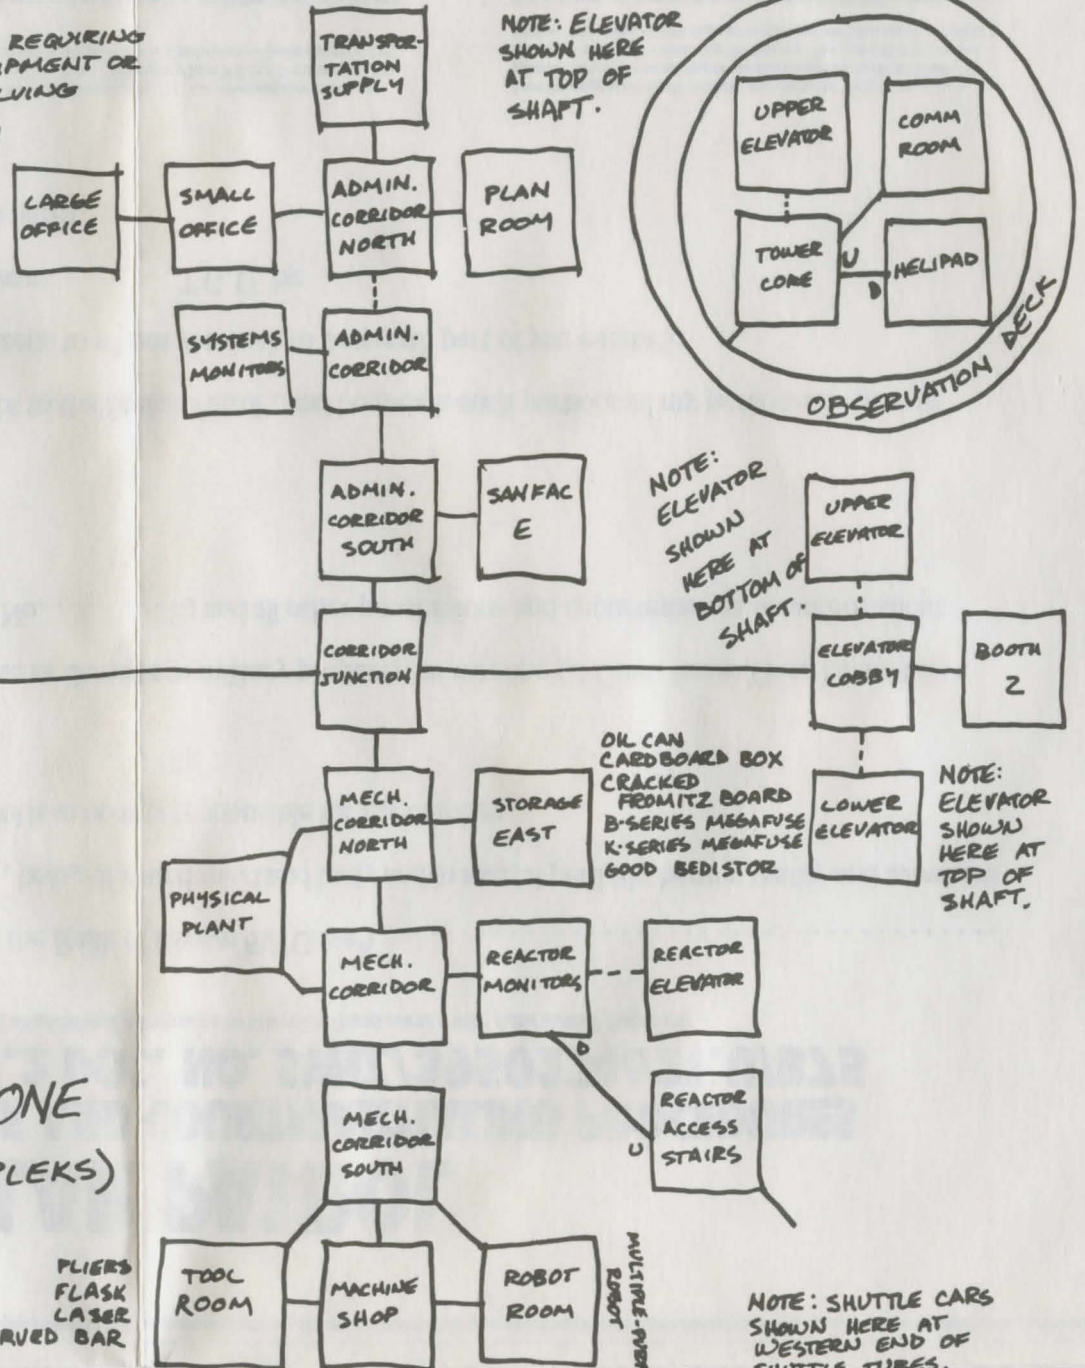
REQUIRING
PMENT OR
LVING

TRANSPORTATION SUPPLY

NOTE: ELEVATOR SHOWN HERE AT TOP OF SHAFT.

UPPER ELEVATOR

COMM ROOM

TOWER CORE

U

D

HELIPAD

OBSERVATION DECK

LARGE OFFICE

SMALL OFFICE

ADMIN. CORRIDOR NORTH

PLAN ROOM

SYSTEMS MONITORS

ADMIN. CORRIDOR

ADMIN. CORRIDOR SOUTH

SANFAC E

NOTE: ELEVATOR SHOWN HERE AT BOTTOM OF SHAFT.

UPPER ELEVATOR

CORRIDOR JUNCTION

ELEVATOR LOBBY

BOOTH 2

OIL CAN
CARDBOARD BOX
CRACKED FROMITZ BOARD
B-SERIES MEGAFUSE
K-SERIES MEGAFUSE
GOOD BEDISTOR

MECH. CORRIDOR NORTH

STORAGE EAST

LOWER ELEVATOR

NOTE: ELEVATOR SHOWN HERE AT TOP OF SHAFT.

PHYSICAL PLANT

MECH. CORRIDOR

REACTOR MONITORS

REACTOR ELEVATOR

D

ONE

PLEKS)

MECH. CORRIDOR SOUTH

REACTOR ACCESS STAIRS

U

PLIERS
FLASK
LASER
RVED BAR

TOOL ROOM

MACHINE SHOP

ROBOT ROOM

MULTIPLE-PURPOSE ROBOT

NOTE: SHUTTLE CARS SHOWN HERE AT WESTERN END OF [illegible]